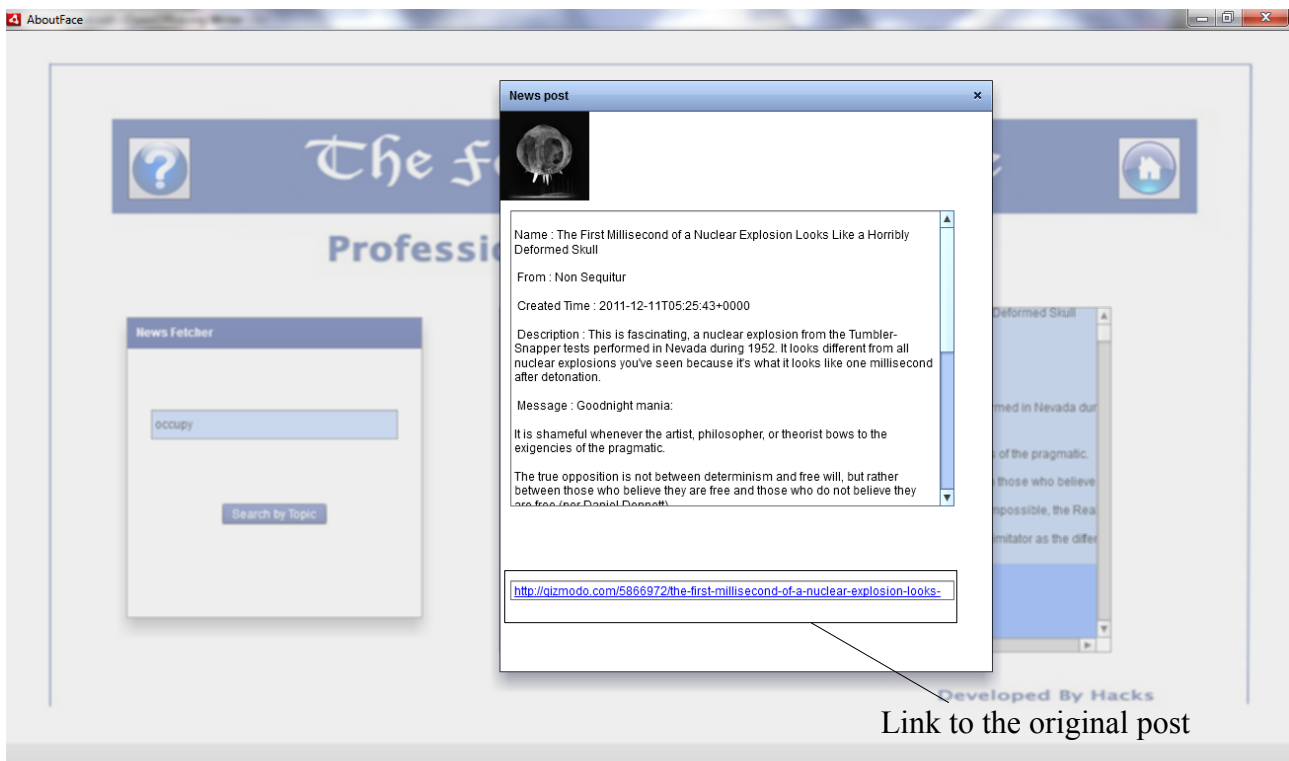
AboutFace

News post ×

The F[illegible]

Professi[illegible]

Name : The First Millisecond of a Nuclear Explosion Looks Like a Horribly Deformed Skull

From : Non Sequitur

Created Time : 2011-12-11T05:25:43+0000

Description : This is fascinating, a nuclear explosion from the Tumbler-Snapper tests performed in Nevada during 1952. It looks different from all nuclear explosions you've seen because it's what it looks like one millisecond after detonation.

Message : Goodnight mania:

It is shameful whenever the artist, philosopher, or theorist bows to the exigencies of the pragmatic.

The true opposition is not between determinism and free will, but rather between those who believe they are free and those who do not believe they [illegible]

http://gizmodo.com/5866972/the-first-millisecond-of-a-nuclear-explosion-looks-

News Fetcher

occupy

Search by Topic

Deformed Skull

rmed in Nevada dur

of the pragmatic.

those who believe

npossible, the Rea

mitator as the diffe

Developed By Hacks

Link to the original post